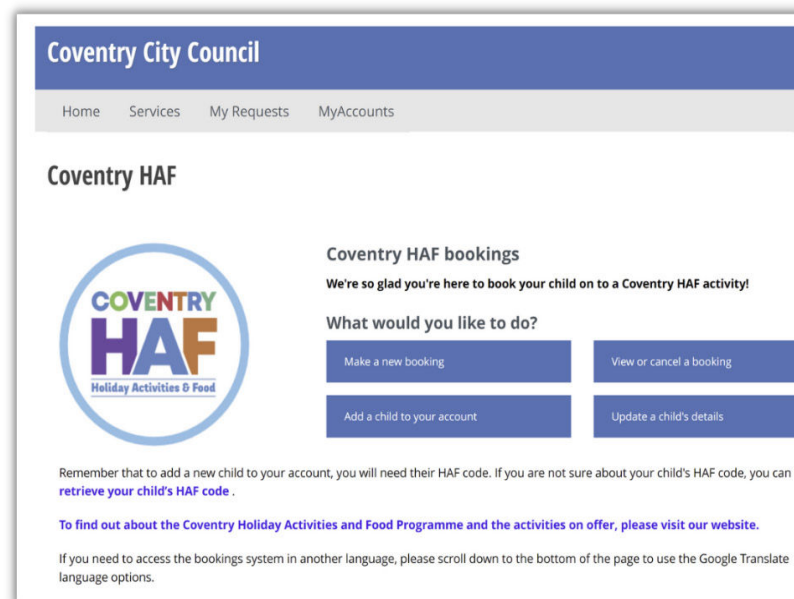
Coventry City Council

Home Services My Requests MyAccounts

Coventry HAF

COVENTRY HAF Holiday Activities & Food

Coventry HAF bookings

We're so glad you're here to book your child on to a Coventry HAF activity!

What would you like to do?

Make a new booking

View or cancel a booking

Add a child to your account

Update a child's details

Remember that to add a new child to your account, you will need their HAF code. If you are not sure about your child's HAF code, you can retrieve your child's HAF code .

To find out about the Coventry Holiday Activities and Food Programme and the activities on offer, please visit our website.

If you need to access the bookings system in another language, please scroll down to the bottom of the page to use the Google Translate language options.